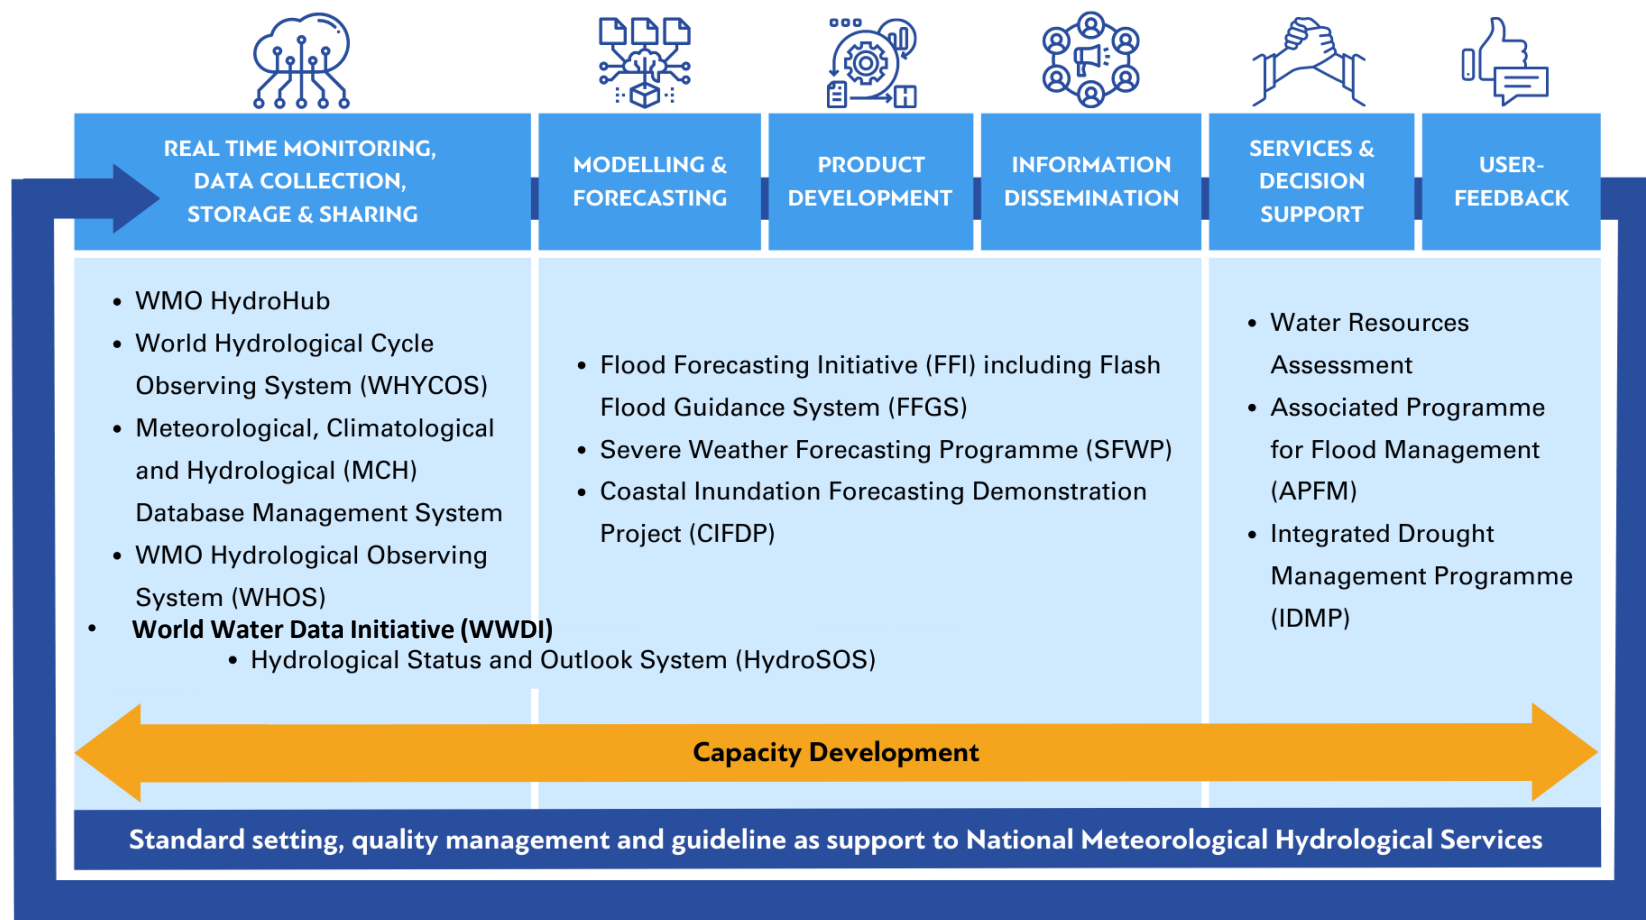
REAL TIME MONITORING, DATA COLLECTION, STORAGE & SHARING

MODELLING & FORECASTING

PRODUCT DEVELOPMENT

INFORMATION DISSEMINATION

SERVICES & DECISION SUPPORT

USER-FEEDBACK

• WMO HydroHub
• World Hydrological Cycle Observing System (WHYCOS)
• Meteorological, Climatological and Hydrological (MCH) Database Management System
• WMO Hydrological Observing System (WHOS)
• World Water Data Initiative (WWDI)
• Hydrological Status and Outlook System (HydroSOS)

• Flood Forecasting Initiative (FFI) including Flash Flood Guidance System (FFGS)
• Severe Weather Forecasting Programme (SFWP)
• Coastal Inundation Forecasting Demonstration Project (CIFDP)

• Water Resources Assessment
• Associated Programme for Flood Management (APFM)
• Integrated Drought Management Programme (IDMP)

Capacity Development

Standard setting, quality management and guideline as support to National Meteorological Hydrological Services